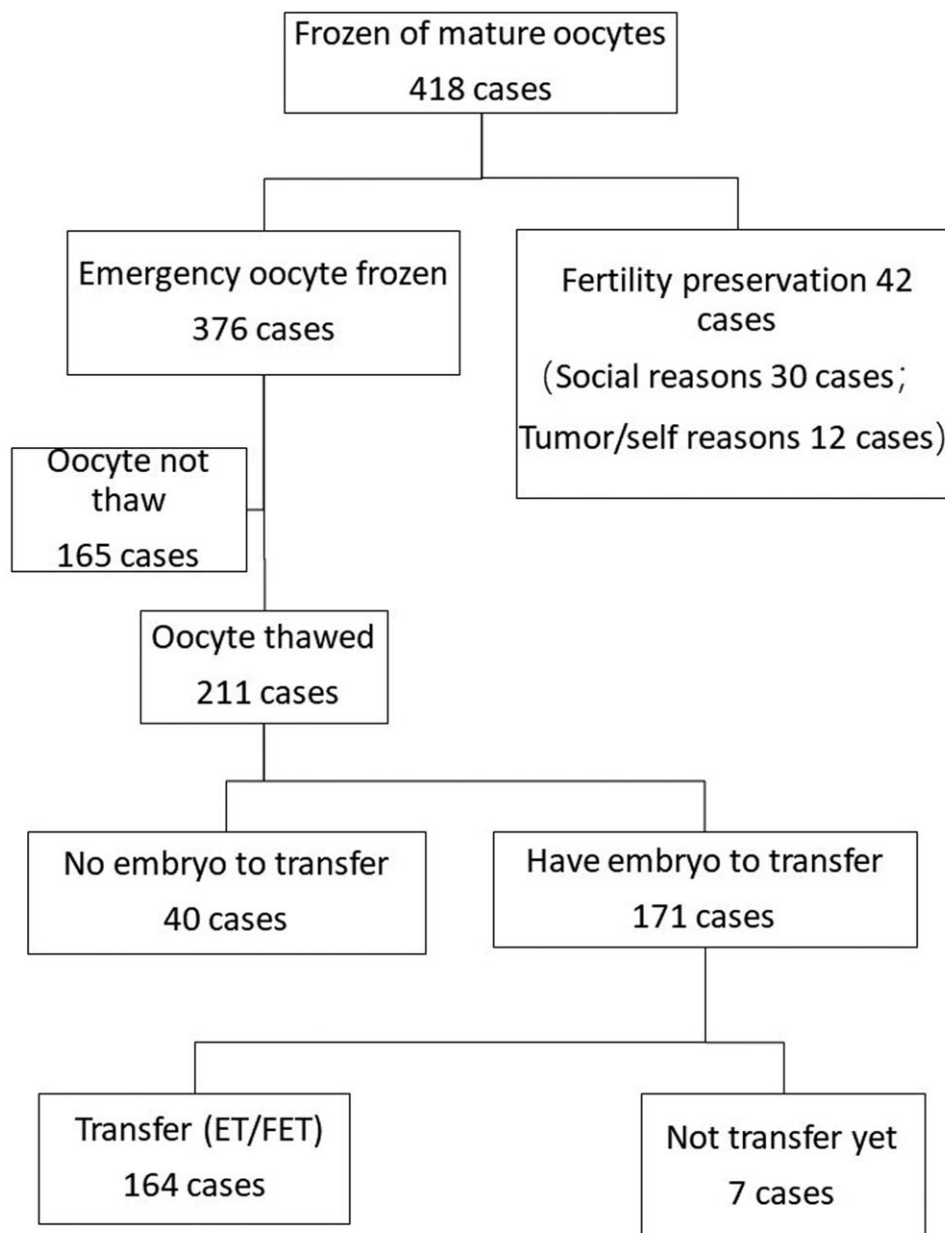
Frozen of mature oocytes
418 cases

Emergency oocyte frozen
376 cases

Fertility preservation 42 cases
（Social reasons 30 cases；
Tumor/self reasons 12 cases）

Oocyte not thaw
165 cases

Oocyte thawed
211 cases

No embryo to transfer
40 cases

Have embryo to transfer
171 cases

Transfer (ET/FET)
164 cases

Not transfer yet
7 cases